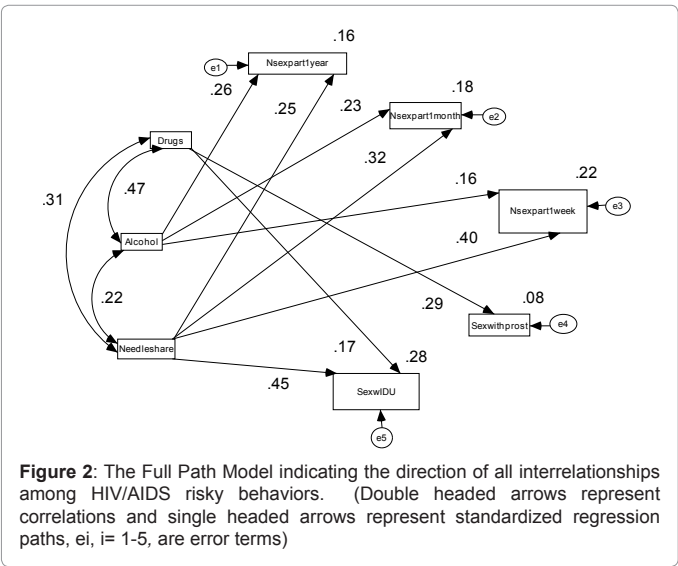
.16

e1

Nsexpart1year

.26

.25

.23

.18

Nsexpart1month

e2

Drugs

.32

.47

.16

.22

.31

Nsexpart1week

e3

Alcohol

.40

.22

.29

.08

Sexwithprost

e4

Needleshare

.17

.28

.45

SexwIDU

e5

**Figure 2**: The Full Path Model indicating the direction of all interrelationships among HIV/AIDS risky behaviors. (Double headed arrows represent correlations and single headed arrows represent standardized regression paths, ei, i= 1-5, are error terms)